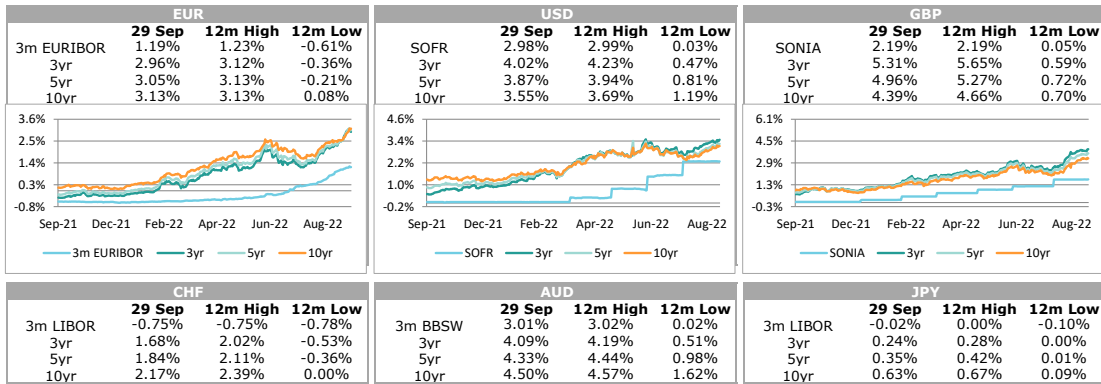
EUR

| | 29 Sep | 12m High | 12m Low |
|---|---|---|---|
| 3m EURIBOR | 1.19% | 1.23% | -0.61% |
| 3yr | 2.96% | 3.12% | -0.36% |
| 5yr | 3.05% | 3.13% | -0.21% |
| 10yr | 3.13% | 3.13% | 0.08% |

3.6%
2.5%
1.4%
0.3%
-0.8%
Sep-21 Dec-21 Feb-22 Apr-22 Jun-22 Aug-22
3m EURIBOR 3yr 5yr 10yr

USD

| | 29 Sep | 12m High | 12m Low |
|---|---|---|---|
| SOFR | 2.98% | 2.99% | 0.03% |
| 3yr | 4.02% | 4.23% | 0.47% |
| 5yr | 3.87% | 3.94% | 0.81% |
| 10yr | 3.55% | 3.69% | 1.19% |

4.6%
3.4%
2.2%
1.0%
-0.2%
Sep-21 Dec-21 Feb-22 Apr-22 Jun-22 Aug-22
SOFR 3yr 5yr 10yr

GBP

| | 29 Sep | 12m High | 12m Low |
|---|---|---|---|
| SONIA | 2.19% | 2.19% | 0.05% |
| 3yr | 5.31% | 5.65% | 0.59% |
| 5yr | 4.96% | 5.27% | 0.72% |
| 10yr | 4.39% | 4.66% | 0.70% |

6.1%
4.5%
2.9%
1.3%
-0.3%
Sep-21 Dec-21 Feb-22 Apr-22 Jun-22 Aug-22
SONIA 3yr 5yr 10yr

CHF

| | 29 Sep | 12m High | 12m Low |
|---|---|---|---|
| 3m LIBOR | -0.75% | -0.75% | -0.78% |
| 3yr | 1.68% | 2.02% | -0.53% |
| 5yr | 1.84% | 2.11% | -0.36% |
| 10yr | 2.17% | 2.39% | 0.00% |

AUD

| | 29 Sep | 12m High | 12m Low |
|---|---|---|---|
| 3m BBSW | 3.01% | 3.02% | 0.02% |
| 3yr | 4.09% | 4.19% | 0.51% |
| 5yr | 4.33% | 4.44% | 0.98% |
| 10yr | 4.50% | 4.57% | 1.62% |

JPY

| | 29 Sep | 12m High | 12m Low |
|---|---|---|---|
| 3m LIBOR | -0.02% | 0.00% | -0.10% |
| 3yr | 0.24% | 0.28% | 0.00% |
| 5yr | 0.35% | 0.42% | 0.01% |
| 10yr | 0.63% | 0.67% | 0.09% |